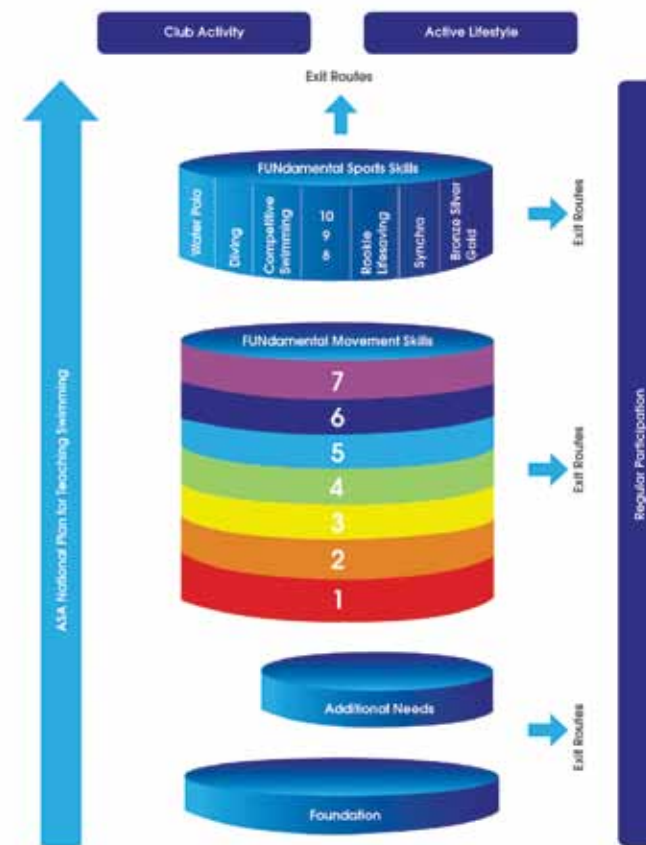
Club Activity

Active Lifestyle

Exit Routes

FUNdamental Sports Skills

Water Polo

Diving

Competitive Swimming

10
9
8

Rookie Lifesaving

Synchro

Bronze Silver Gold

Exit Routes

FUNdamental Movement Skills

7

6

5

4

3

2

1

Exit Routes

Additional Needs

Exit Routes

Foundation

ASA National Plan for Teaching Swimming

Regular Participation